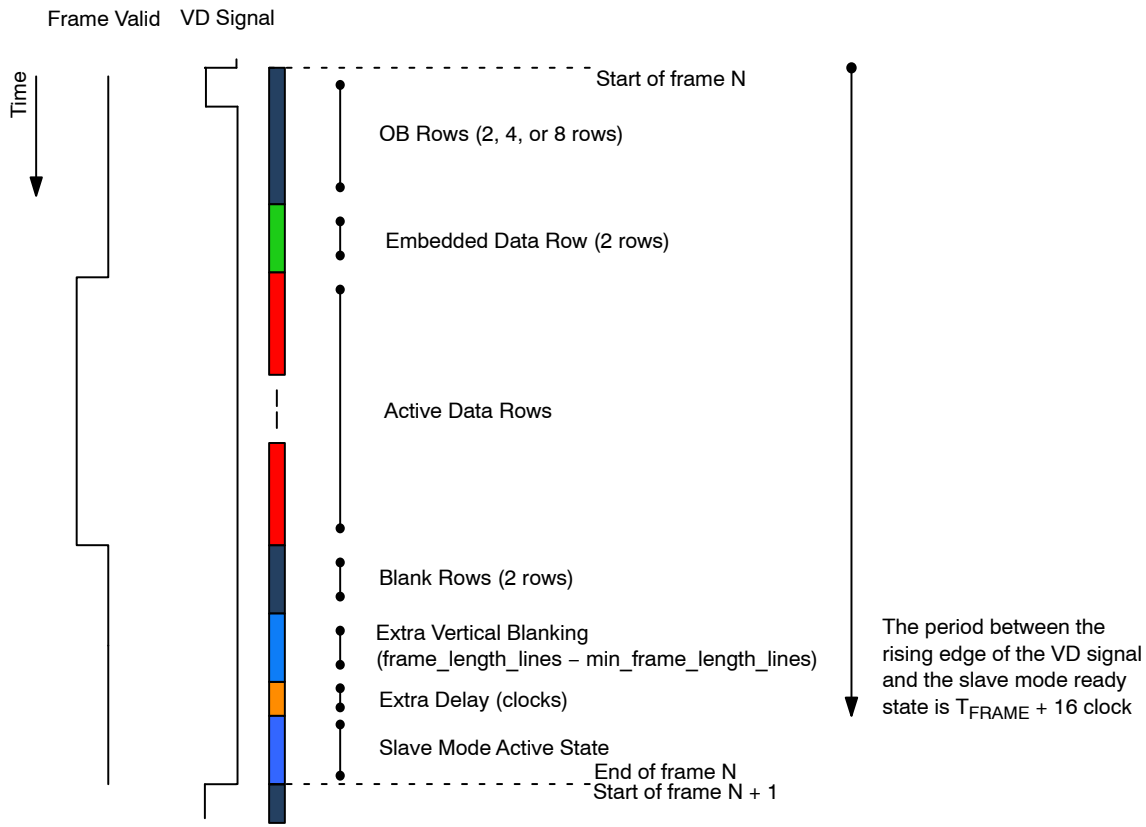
Frame Valid VD Signal

Time

Start of frame N

OB Rows (2, 4, or 8 rows)

Embedded Data Row (2 rows)

Active Data Rows

Blank Rows (2 rows)

Extra Vertical Blanking (frame_length_lines − min_frame_length_lines)

Extra Delay (clocks)

Slave Mode Active State

End of frame N
Start of frame N + 1

The period between the rising edge of the VD signal and the slave mode ready state is $T_{FRAME}$ + 16 clock